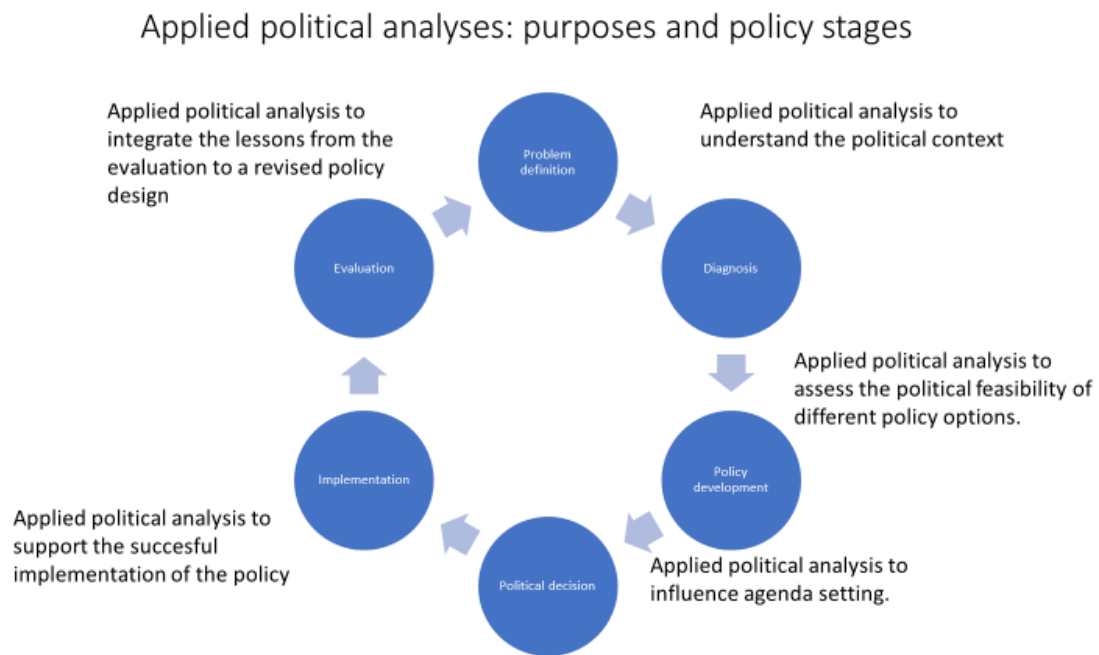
Applied political analyses: purposes and policy stages

Applied political analysis to integrate the lessons from the evaluation to a revised policy design

Problem definition

Applied political analysis to understand the political context

Evaluation

Diagnosis

Applied political analysis to assess the political feasibility of different policy options.

Implementation

Policy development

Applied political analysis to support the succesful implementation of the policy

Political decision

Applied political analysis to influence agenda setting.